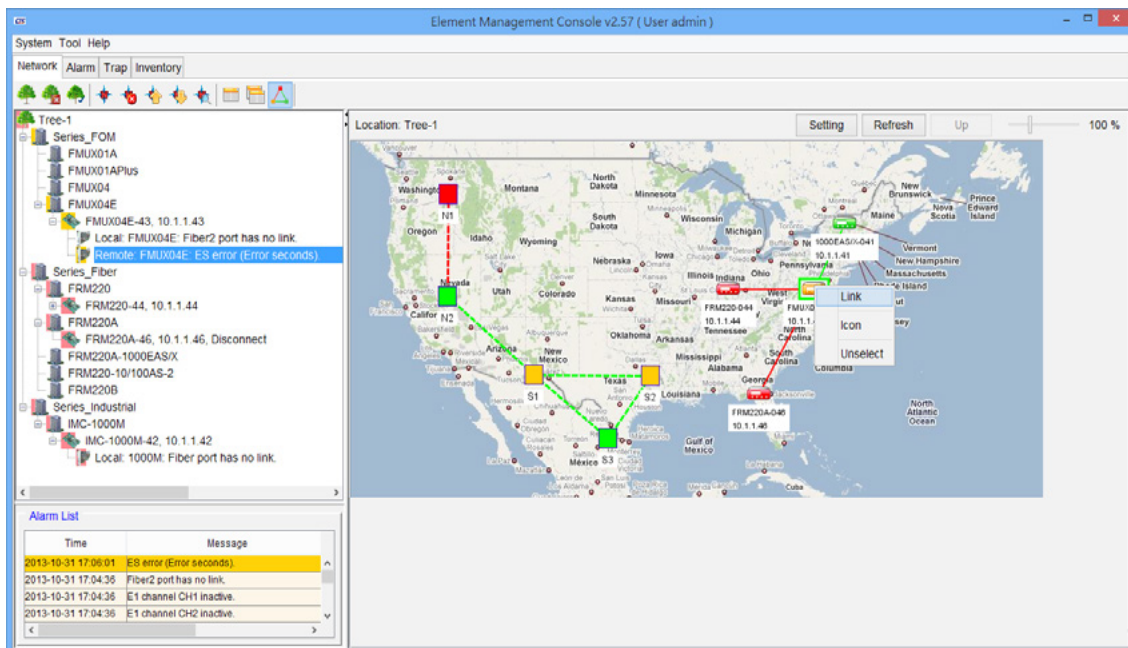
Element Management Console v2.57 ( User admin )

System Tool Help

Network Alarm Trap Inventory

Tree-1
Series_FOM
FMUX01A
FMUX01APlus
FMUX04
FMUX04E
FMUX04E-43, 10.1.1.43
Local: FMUX04E: Fiber2 port has no link.
Remote: FMUX04E: ES error (Error seconds).
Series_Fiber
FRM220
FRM220-44, 10.1.1.44
FRM220A
FRM220A-46, 10.1.1.46, Disconnect
FRM220A-1000EAS/X
FRM220-10/100AS-2
FRM220B
Series_Industrial
IMC-1000M
IMC-1000M-42, 10.1.1.42
Local: 1000M: Fiber port has no link.

Location: Tree-1
Setting Refresh Up 100 %

Washington N1 Montana North Dakota Minnesota South Dakota Wisconsin Oregon Idaho Wyoming Michigan Nebraska Iowa Illinois Indiana Ohio Pennsylvania Nevada N2 Utah Colorado Kansas Missouri California Arizona New Mexico Oklahoma Tennessee Mississippi Alabama Georgia Texas S1 S2 Louisiana S3 México Gulf of Mexico Cuba New Brunswick Prince Edward Island Maine Nova Scotia Vermont New Hampshire Massachusetts Rhode Island North Carolina South Carolina Columbia North Atlantic Ocean

1000EAS/X-041
10.1.1.41
FRM220-044
10.1.1.44
FRM220A-046
10.1.1.46
FMUX0
10.1.1.

Link
Icon
Unselect

Alarm List

| Time | Message |
|---|---|
| 2013-10-31 17:06:01 | ES error (Error seconds). |
| 2013-10-31 17:04:36 | Fiber2 port has no link. |
| 2013-10-31 17:04:36 | E1 channel CH1 inactive. |
| 2013-10-31 17:04:36 | E1 channel CH2 inactive. |